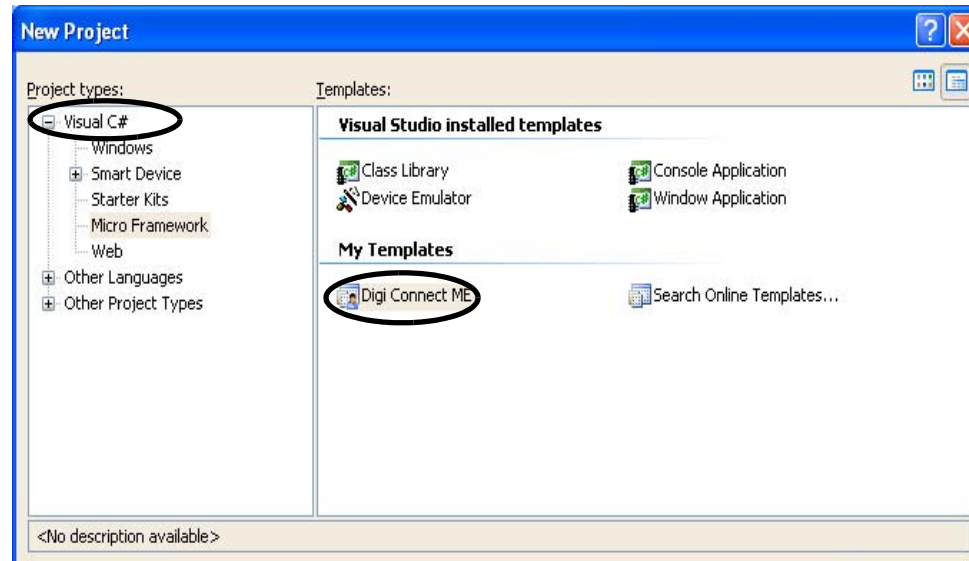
New Project

Project types:

Visual C#
Windows
Smart Device
Starter Kits
Micro Framework
Web
Other Languages
Other Project Types

Templates:

Visual Studio installed templates

Class Library
Device Emulator
Console Application
Window Application

My Templates

Digi Connect ME
Search Online Templates...

<No description available>